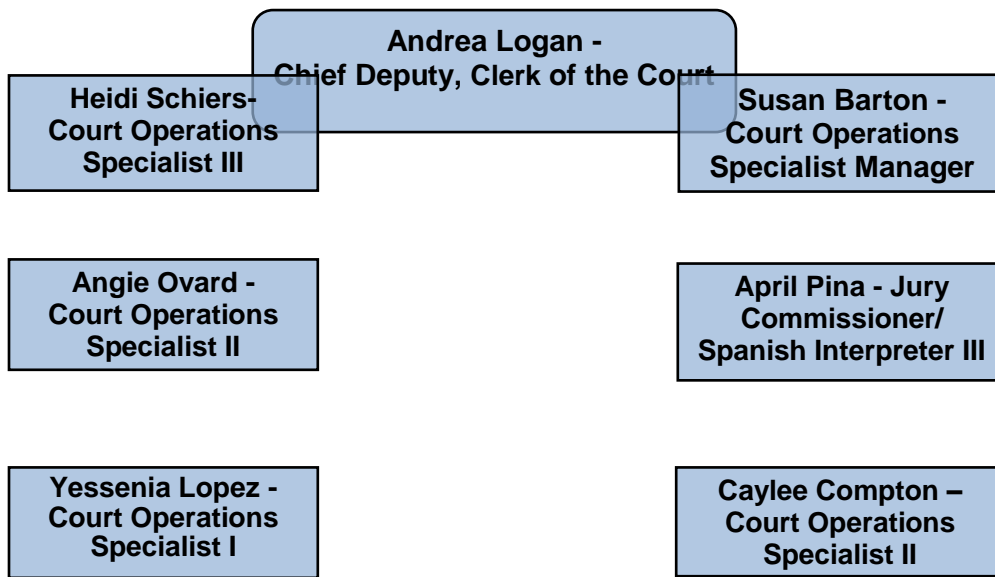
Andrea Logan -
Chief Deputy, Clerk of the Court

Heidi Schiers-
Court Operations
Specialist III

Susan Barton -
Court Operations
Specialist Manager

Angie Ovard -
Court Operations
Specialist II

April Pina - Jury
Commissioner/
Spanish Interpreter III

Yessenia Lopez -
Court Operations
Specialist I

Caylee Compton –
Court Operations
Specialist II